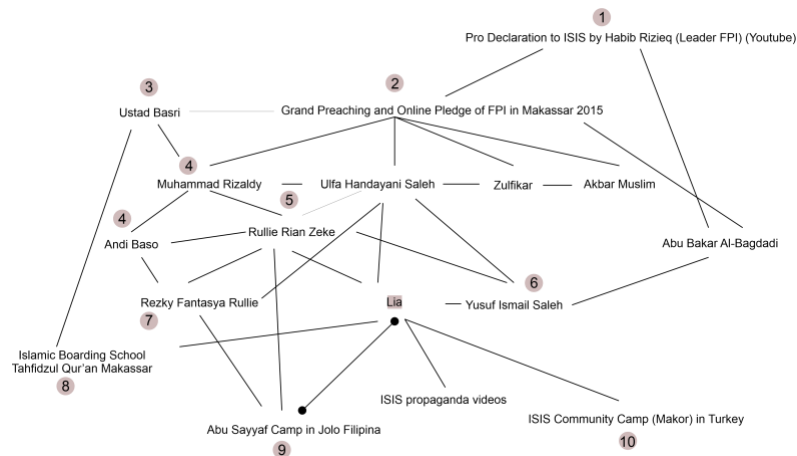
1
Pro Declaration to ISIS by Habib Rizieq (Leader FPI) (Youtube)

3
Ustad Basri

2
Grand Preaching and Online Pledge of FPI in Makassar 2015

4
Muhammad Rizaldy

5

Ulfa Handayani Saleh

Zulfikar

Akbar Muslim

4
Andi Baso

Rullie Rian Zeke

Abu Bakar Al-Bagdadi

6

Rezky Fantasya Rullie

7

Lia

Yusuf Ismail Saleh

Islamic Boarding School Tahfidzul Qur'an Makassar

8

ISIS propaganda videos

ISIS Community Camp (Makor) in Turkey

10

Abu Sayyaf Camp in Jolo Filipina

9